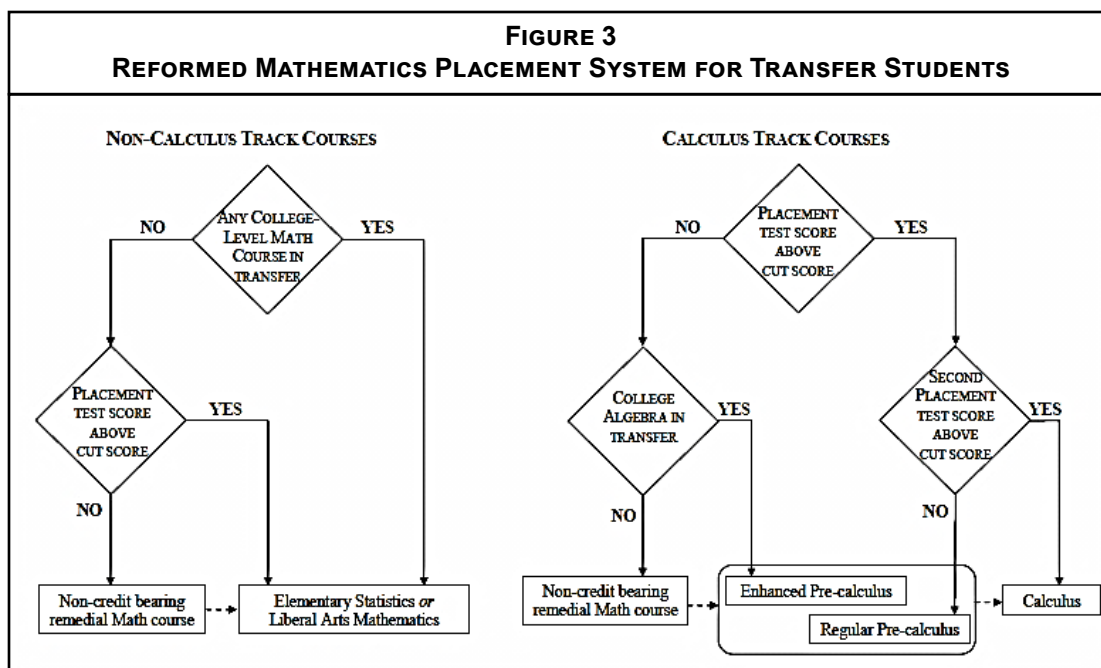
FIGURE 3
REFORMED MATHEMATICS PLACEMENT SYSTEM FOR TRANSFER STUDENTS

NON-CALCULUS TRACK COURSES

ANY COLLEGE-LEVEL MATH COURSE IN TRANSFER

NO

YES

PLACEMENT TEST SCORE ABOVE CUT SCORE

YES

NO

Non-credit bearing remedial Math course

Elementary Statistics *or* Liberal Arts Mathematics

CALCULUS TRACK COURSES

PLACEMENT TEST SCORE ABOVE CUT SCORE

NO

YES

COLLEGE ALGEBRA IN TRANSFER

YES

NO

SECOND PLACEMENT TEST SCORE ABOVE CUT SCORE

YES

NO

Non-credit bearing remedial Math course

Enhanced Pre-calculus

Regular Pre-calculus

Calculus